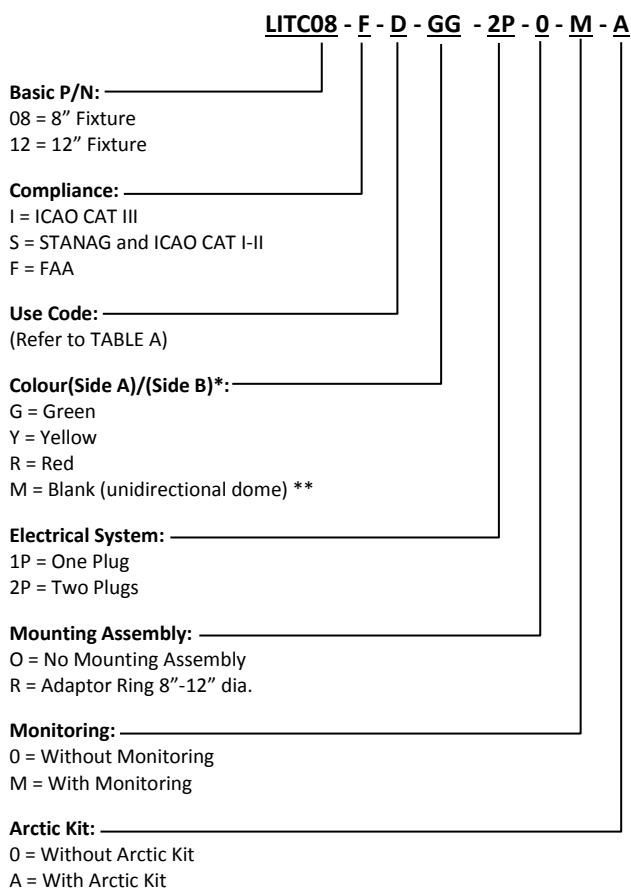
LITC08 - F - D - GG - 2P - 0 - M - A

Basic P/N:
08 = 8” Fixture
12 = 12” Fixture

Compliance:
I = ICAO CAT III
S = STANAG and ICAO CAT I-II
F = FAA

Use Code:
(Refer to TABLE A)

Colour(Side A)/(Side B)*:
G = Green
Y = Yellow
R = Red
M = Blank (unidirectional dome) **

Electrical System:
1P = One Plug
2P = Two Plugs

Mounting Assembly:
O = No Mounting Assembly
R = Adaptor Ring 8”-12” dia.

Monitoring:
0 = Without Monitoring
M = With Monitoring

Arctic Kit:
0 = Without Arctic Kit
A = With Arctic Kit